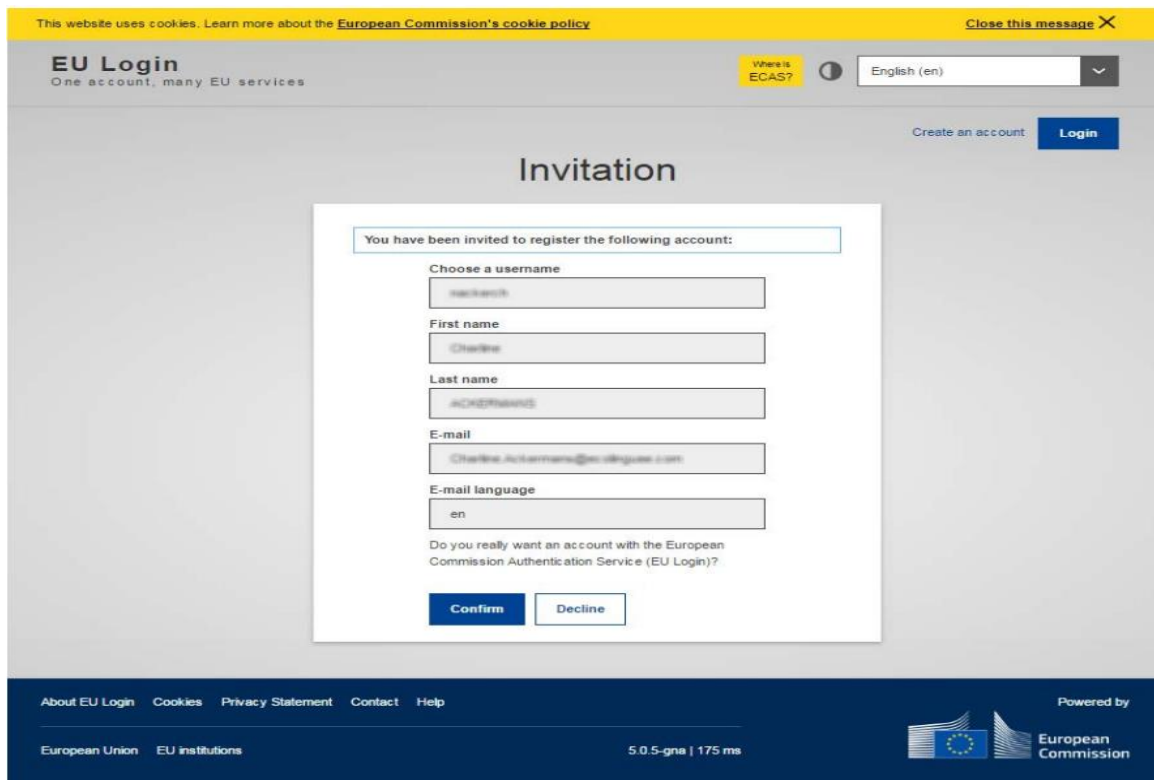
This website uses cookies. Learn more about the European Commission's cookie policy

Close this message ✕

EU Login
One account, many EU services

Where is ECAS?

English (en)

Create an account

Login

Invitation

You have been invited to register the following account:

Choose a username

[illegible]

First name

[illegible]

Last name

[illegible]

E-mail

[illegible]

E-mail language

en

Do you really want an account with the European Commission Authentication Service (EU Login)?

Confirm

Decline

About EU Login Cookies Privacy Statement Contact Help

Powered by

European Union EU institutions

5.0.5-gna | 175 ms

European Commission